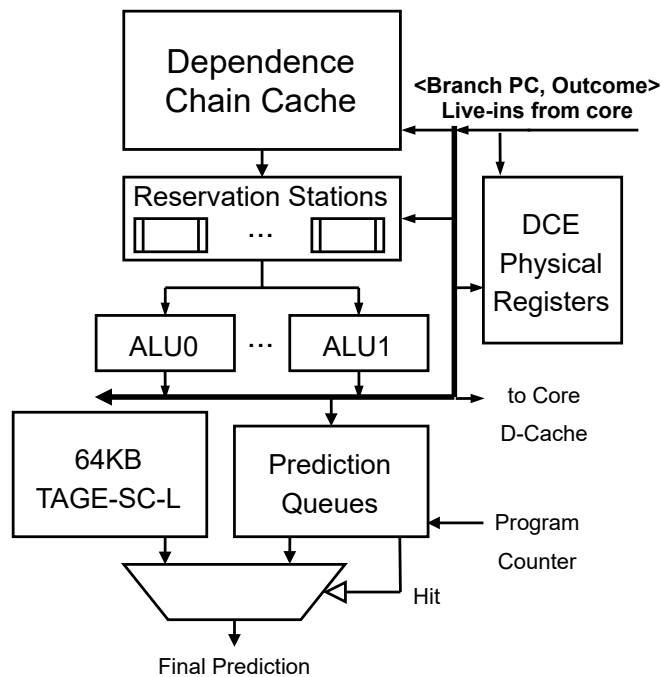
Dependence Chain Cache

<Branch PC, Outcome>
Live-ins from core

Reservation Stations

...

DCE Physical Registers

ALU0

...

ALU1

to Core D-Cache

64KB TAGE-SC-L

Prediction Queues

Program Counter

Hit

Final Prediction